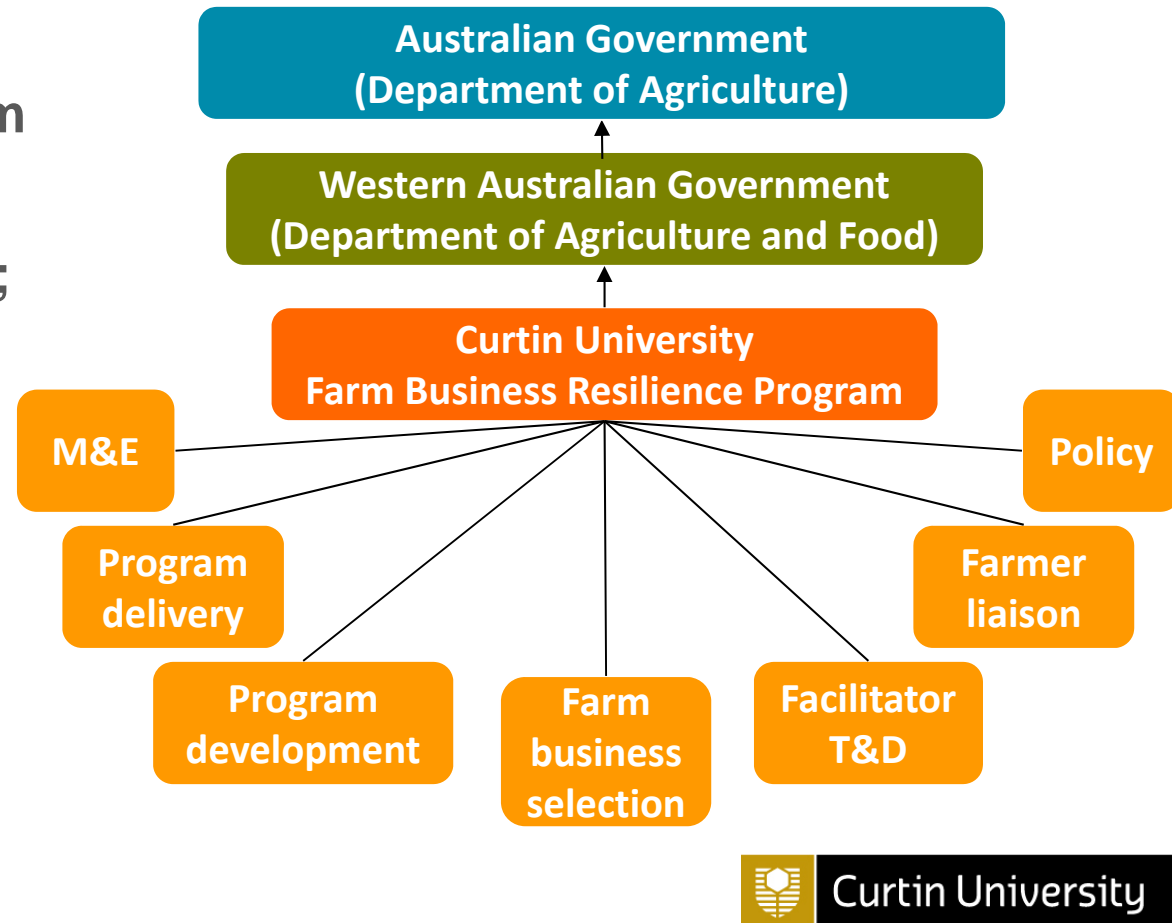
m

g

Australian Government
(Department of Agriculture)

Western Australian Government
(Department of Agriculture and Food)

Curtin University
Farm Business Resilience Program

M&E

Policy

Program delivery

Farmer liaison

Program development

Farm business selection

Facilitator T&D

Curtin University